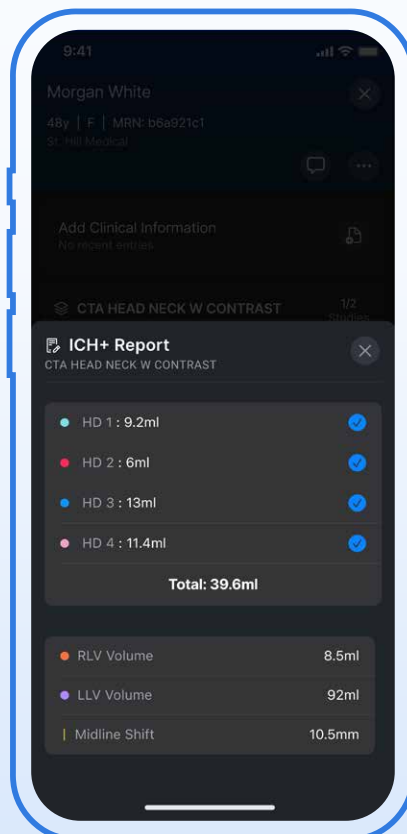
9:41

Morgan White

48y | F | MRN: b6a921c1

St. Hill Medical

Add Clinical Information

No recent entries

CTA HEAD NECK W CONTRAST

1/2 Studies

ICH+ Report

CTA HEAD NECK W CONTRAST

HD 1 : 9.2ml

HD 2 : 6ml

HD 3 : 13ml

HD 4 : 11.4ml

Total: 39.6ml

RLV Volume 8.5ml

LLV Volume 92ml

Midline Shift 10.5mm